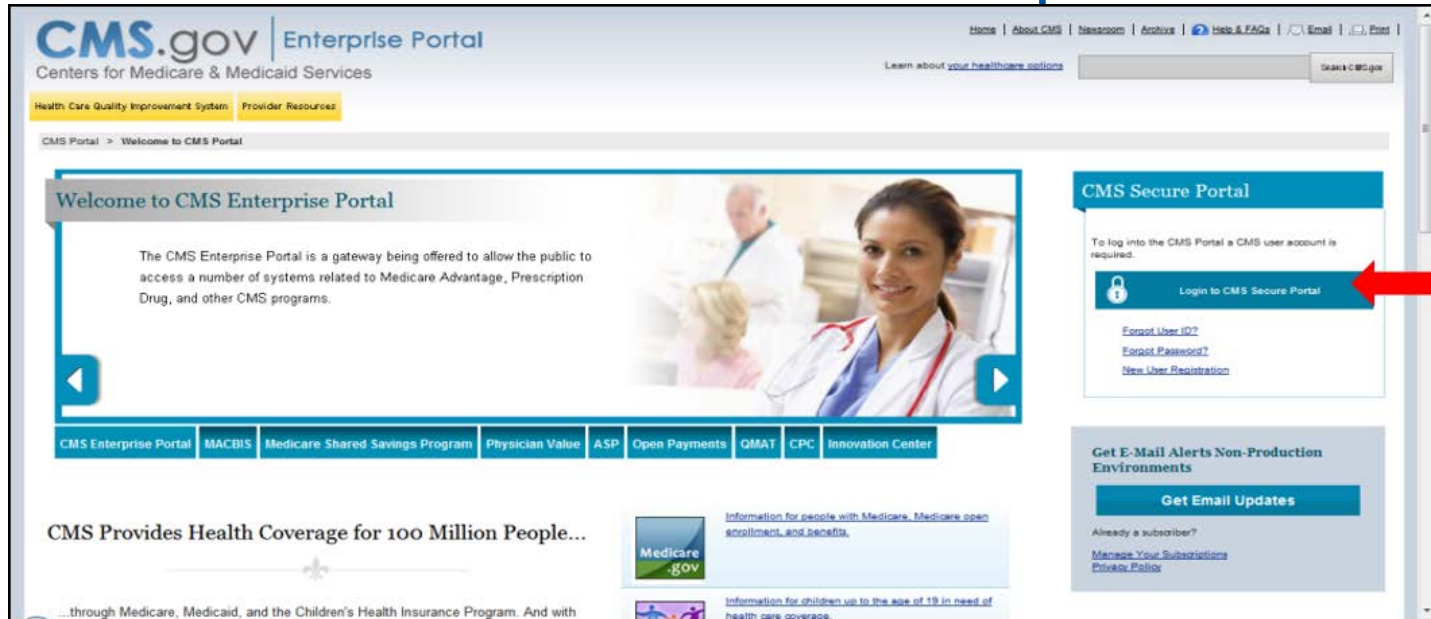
CMS.gov | Enterprise Portal
Centers for Medicare & Medicaid Services

Home | About CMS | Newsroom | Archive | Help & FAQs | Email | Print

Learn about your healthcare options

Search CMS.gov

Health Care Quality Improvement System | Provider Resources

CMS Portal > Welcome to CMS Portal

Welcome to CMS Enterprise Portal

The CMS Enterprise Portal is a gateway being offered to allow the public to access a number of systems related to Medicare Advantage, Prescription Drug, and other CMS programs.

CMS Enterprise Portal | MACBIS | Medicare Shared Savings Program | Physician Value | ASP | Open Payments | QMAT | CPC | Innovation Center

CMS Secure Portal

To log into the CMS Portal a CMS user account is required.

Login to CMS Secure Portal

Forgot User ID?
Forgot Password?
New User Registration

Get E-Mail Alerts Non-Production Environments

Get Email Updates

Already a subscriber?

Manage Your Subscriptions
Privacy Policy

CMS Provides Health Coverage for 100 Million People...

...through Medicare, Medicaid, and the Children's Health Insurance Program. And with

Medicare .gov

Information for people with Medicare, Medicare open enrollment, and benefits.

Information for children up to the age of 19 in need of health care coverage.